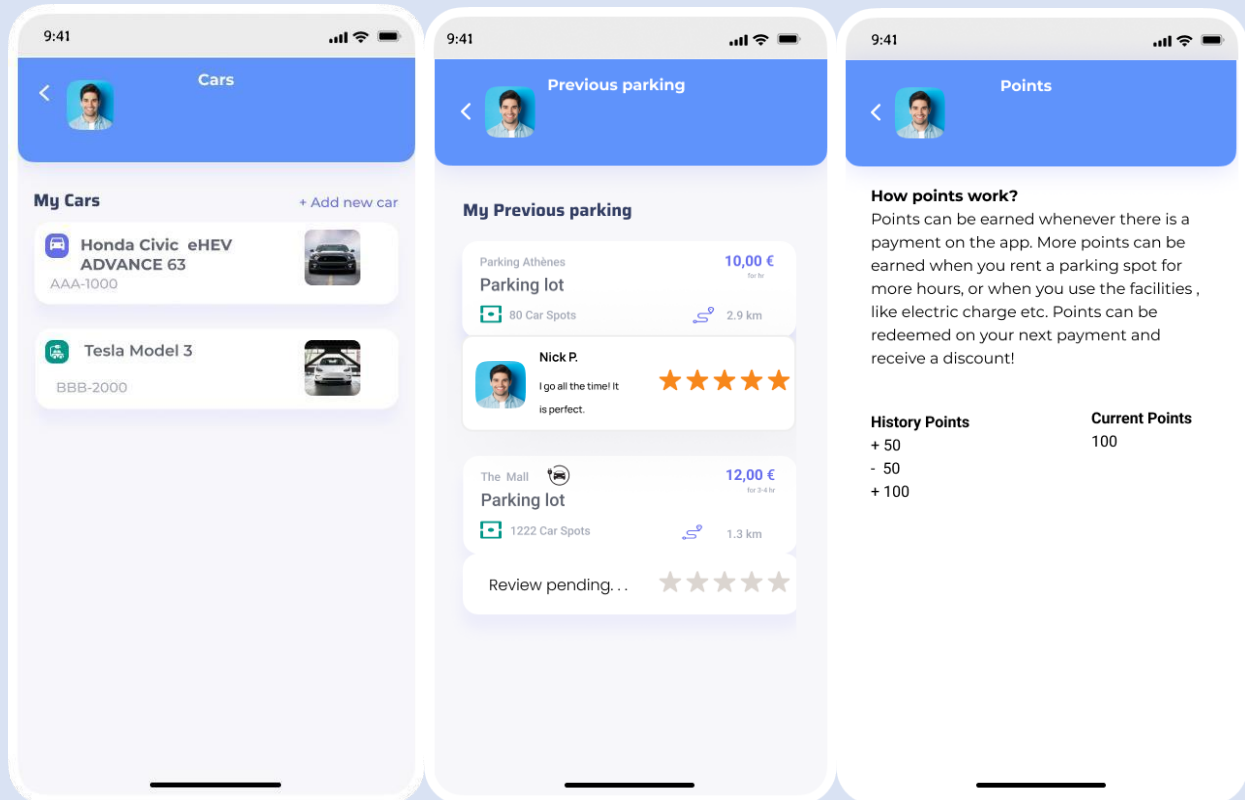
9:41

Cars

My Cars

+ Add new car

Honda Civic eHEV ADVANCE 63

AAA-1000

Tesla Model 3

BBB-2000

9:41

Previous parking

My Previous parking

Parking Athènes

10,00 €

for hr

Parking lot

80 Car Spots

2.9 km

Nick P.

I go all the time! It is perfect.

The Mall

12,00 €

for 3-4 hr

Parking lot

1222 Car Spots

1.3 km

Review pending. . .

9:41

Points

How points work?
Points can be earned whenever there is a payment on the app. More points can be earned when you rent a parking spot for more hours, or when you use the facilities , like electric charge etc. Points can be redeemed on your next payment and receive a discount!

History Points
+ 50
- 50
+ 100

Current Points
100